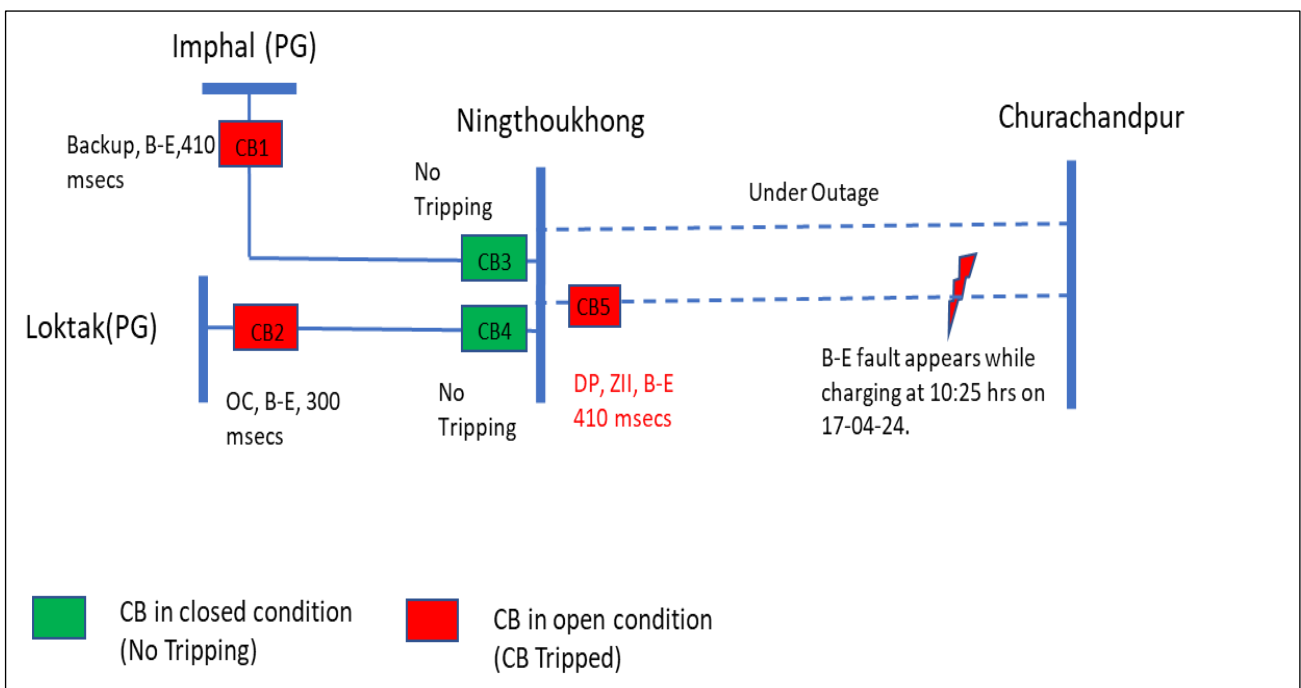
Imphal (PG)

Backup, B-E,410 msecs

CB1

Ningthoukhong

Churachandpur

No Tripping

Under Outage

CB3

CB5

Loktak(PG)

CB2

CB4

B-E fault appears while charging at 10:25 hrs on 17-04-24.

OC, B-E, 300 msecs

No Tripping

DP, ZII, B-E 410 msecs

CB in closed condition (No Tripping)

CB in open condition (CB Tripped)